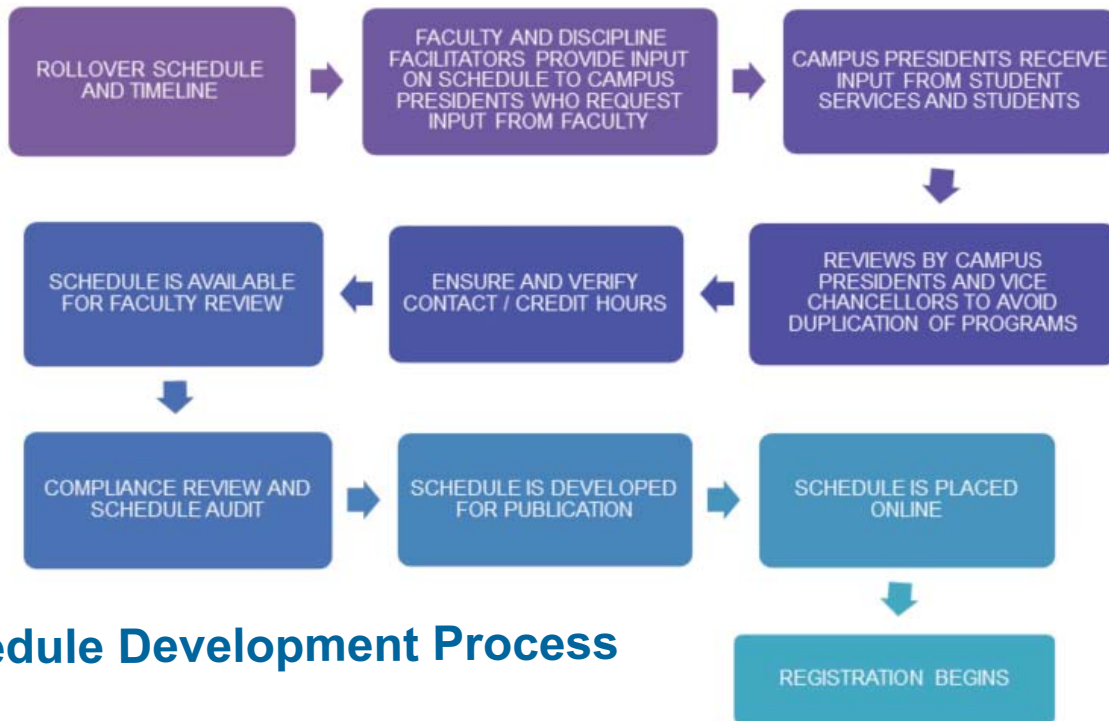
ROLLOVER SCHEDULE AND TIMELINE

FACULTY AND DISCIPLINE FACILITATORS PROVIDE INPUT ON SCHEDULE TO CAMPUS PRESIDENTS WHO REQUEST INPUT FROM FACULTY

CAMPUS PRESIDENTS RECEIVE INPUT FROM STUDENT SERVICES AND STUDENTS

REVIEWS BY CAMPUS PRESIDENTS AND VICE CHANCELLORS TO AVOID DUPLICATION OF PROGRAMS

ENSURE AND VERIFY CONTACT / CREDIT HOURS

SCHEDULE IS AVAILABLE FOR FACULTY REVIEW

COMPLIANCE REVIEW AND SCHEDULE AUDIT

SCHEDULE IS DEVELOPED FOR PUBLICATION

SCHEDULE IS PLACED ONLINE

REGISTRATION BEGINS

edule Development Process